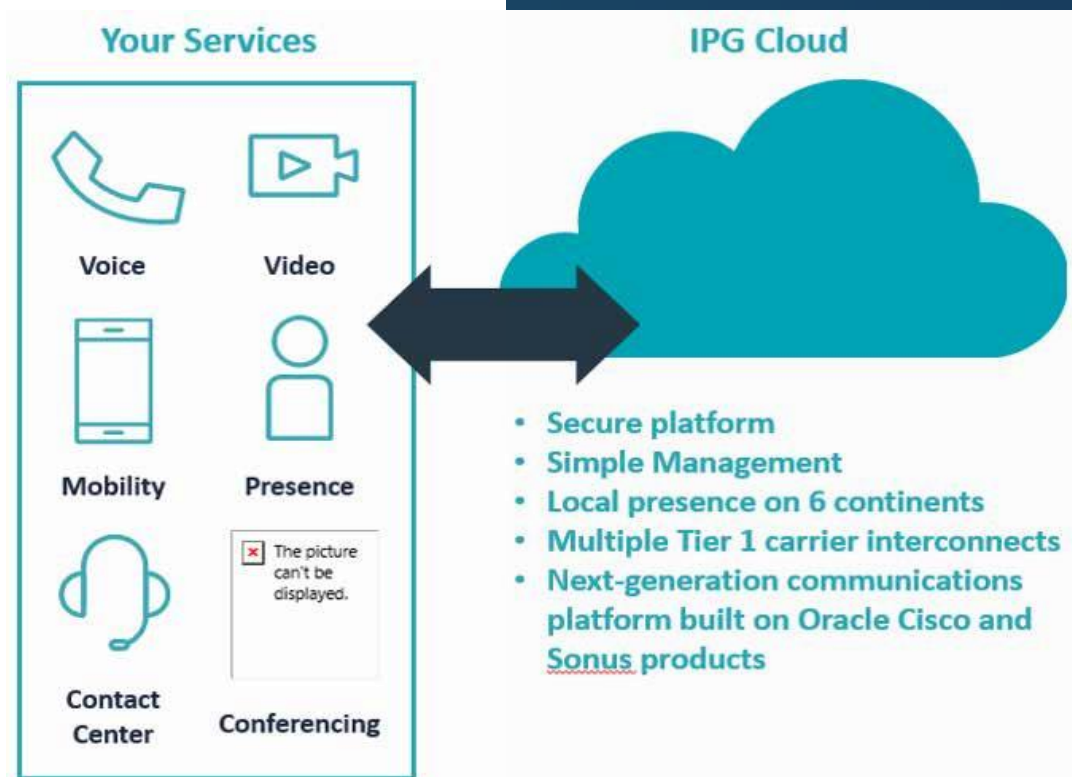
Your Services

IPG Cloud

Voice

Video

Mobility

Presence

Contact Center

The picture can't be displayed.

Conferencing

- Secure platform
- Simple Management
- Local presence on 6 continents
- Multiple Tier 1 carrier interconnects
- Next-generation communications platform built on Oracle Cisco and Sonus products